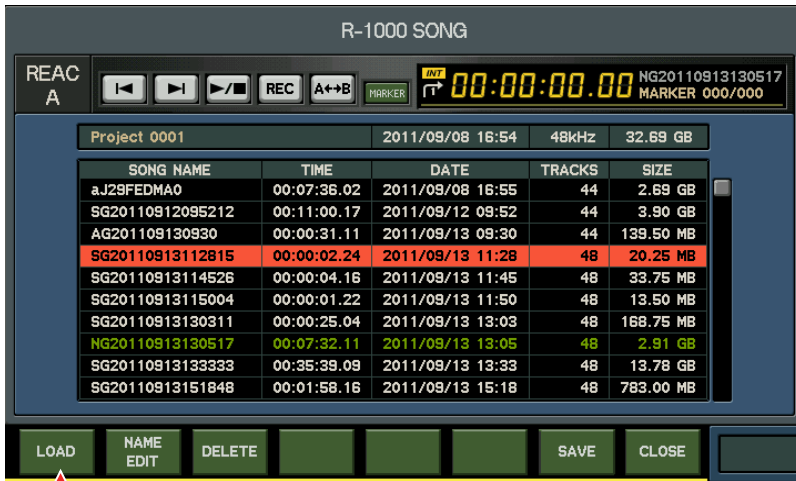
R-1000 SONG

REAC A

REC A↔B MARKER

INT 00:00:00.00 NG20110913130517 MARKER 000/000

| Project 0001 | 2011/09/08 16:54 | 48kHz | 32.69 GB |
|---|---|---|---|

| SONG NAME | TIME | DATE | TRACKS | SIZE |
|---|---|---|---|---|
| aJ29FEDMA0 | 00:07:36.02 | 2011/09/08 16:55 | 44 | 2.69 GB |
| SG20110912095212 | 00:11:00.17 | 2011/09/12 09:52 | 44 | 3.90 GB |
| AG201109130930 | 00:00:31.11 | 2011/09/13 09:30 | 44 | 139.50 MB |
| SG20110913112815 | 00:00:02.24 | 2011/09/13 11:28 | 48 | 20.25 MB |
| SG20110913114526 | 00:00:04.16 | 2011/09/13 11:45 | 48 | 33.75 MB |
| SG20110913115004 | 00:00:01.22 | 2011/09/13 11:50 | 48 | 13.50 MB |
| SG20110913130311 | 00:00:25.04 | 2011/09/13 13:03 | 48 | 168.75 MB |
| NG20110913130517 | 00:07:32.11 | 2011/09/13 13:05 | 48 | 2.91 GB |
| SG20110913133333 | 00:35:39.09 | 2011/09/13 13:33 | 48 | 13.78 GB |
| SG20110913151848 | 00:01:58.16 | 2011/09/13 15:18 | 48 | 783.00 MB |

LOAD NAME EDIT DELETE SAVE CLOSE